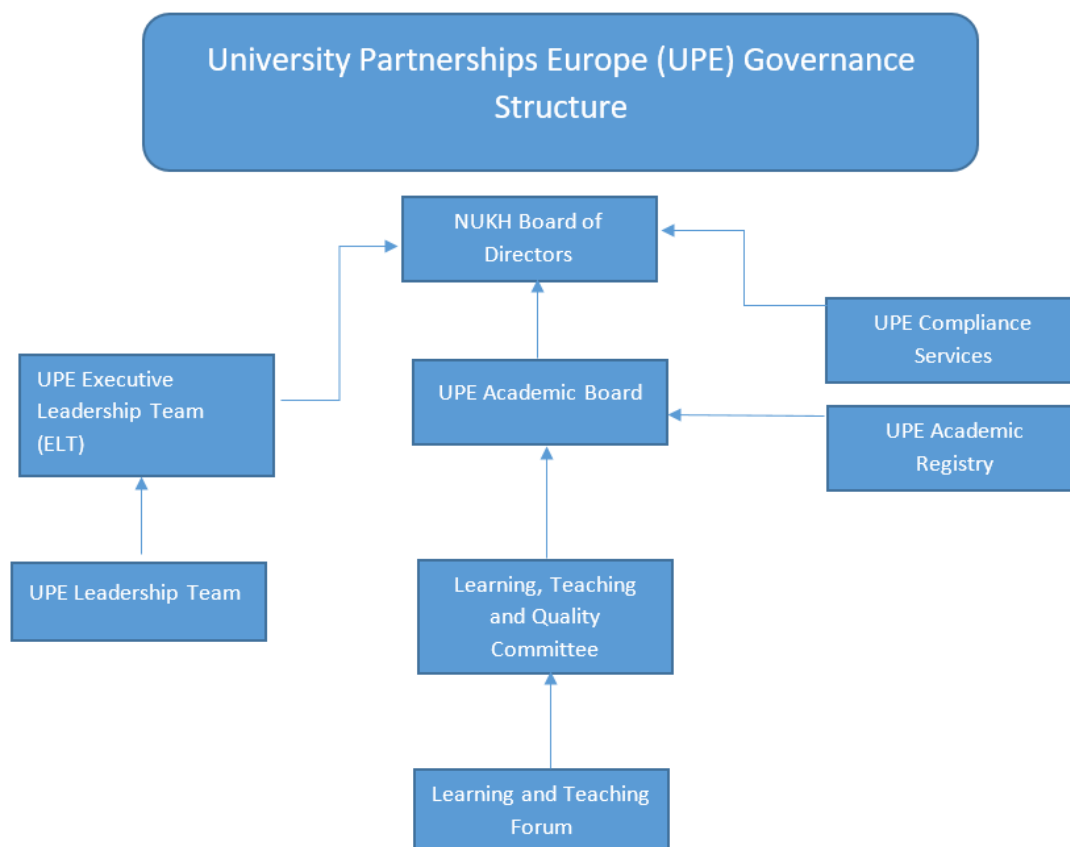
University Partnerships Europe (UPE) Governance Structure

NUKH Board of Directors

UPE Compliance Services

UPE Executive Leadership Team (ELT)

UPE Academic Board

UPE Academic Registry

UPE Leadership Team

Learning, Teaching and Quality Committee

Learning and Teaching Forum